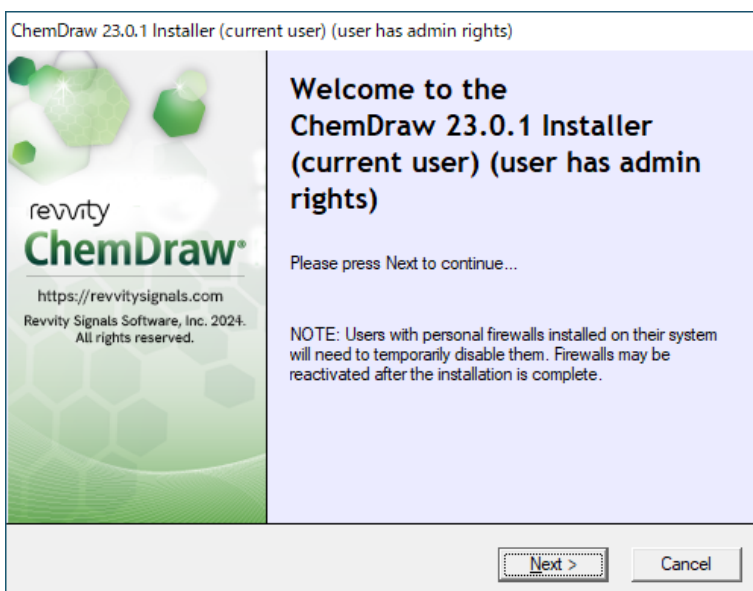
ChemDraw 23.0.1 Installer (current user) (user has admin rights)

revvity
ChemDraw®
https://revvitysignals.com
Revvity Signals Software, Inc. 2024. All rights reserved.

Welcome to the ChemDraw 23.0.1 Installer (current user) (user has admin rights)

Please press Next to continue...

NOTE: Users with personal firewalls installed on their system will need to temporarily disable them. Firewalls may be reactivated after the installation is complete.

Next >
Cancel